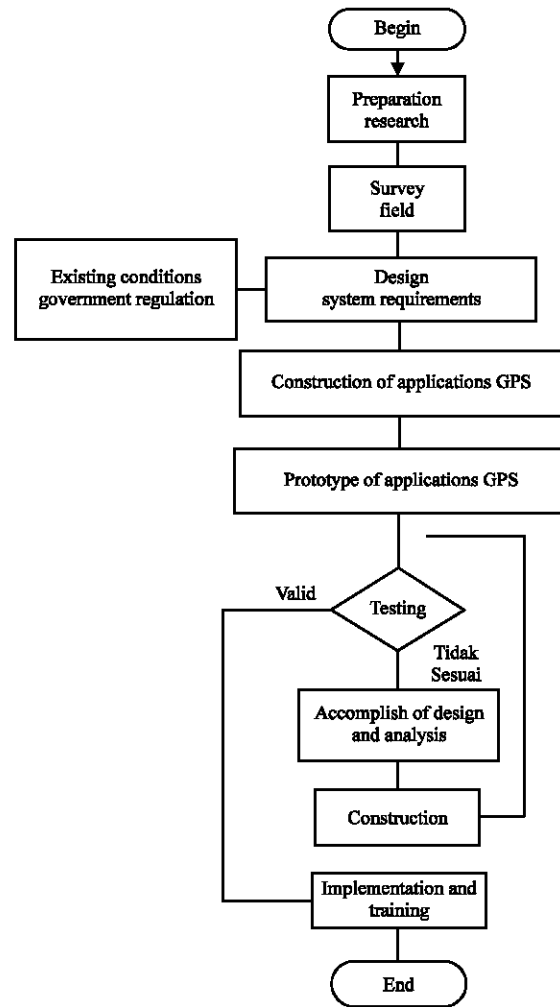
Begin

Preparation research

Survey field

Existing conditions government regulation

Design system requirements

Construction of applications GPS

Prototype of applications GPS

Valid

Testing

Tidak Sesuai

Accomplish of design and analysis

Construction

Implementation and training

End